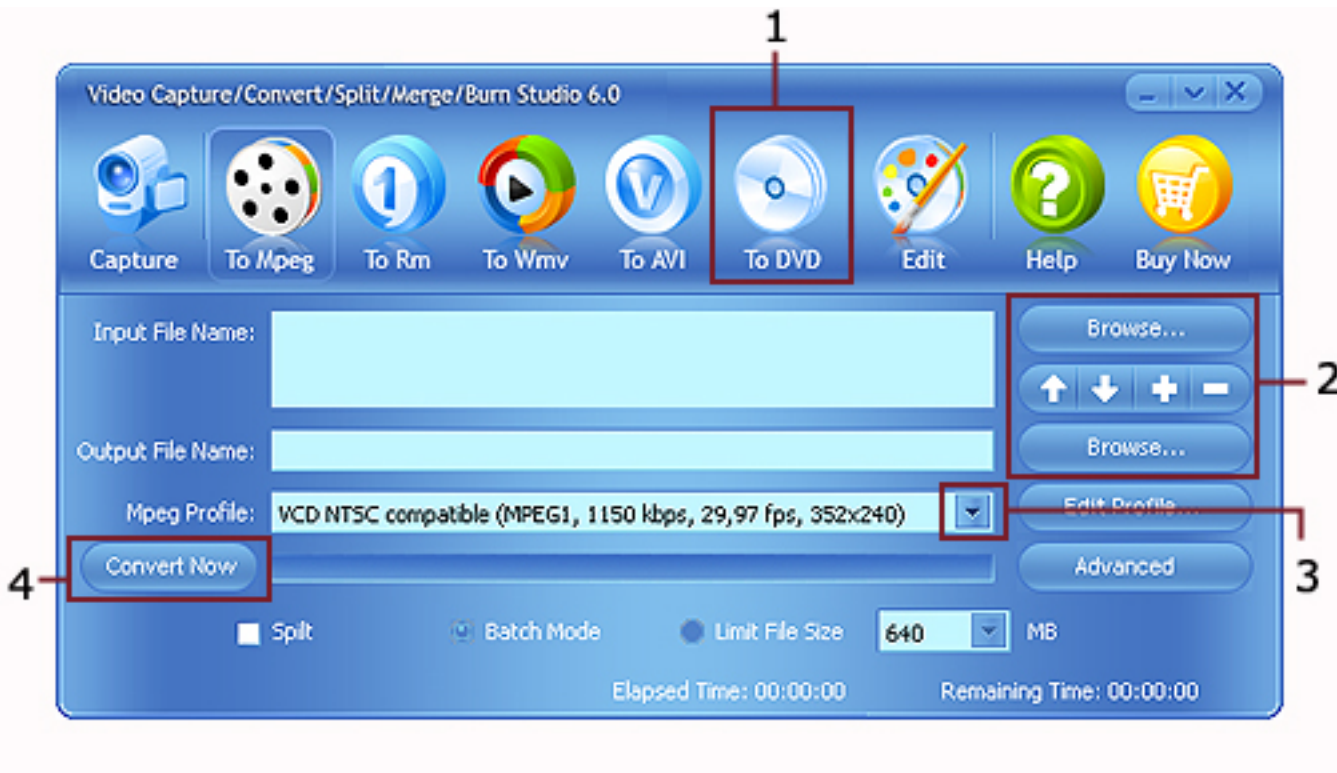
1

Video Capture/Convert/Split/Merge/Burn Studio 6.0

Capture To Mpeg To Rm To Wmv To AVI To DVD Edit Help Buy Now

Input File Name:

Browse...

2

Output File Name:

Browse...

Mpeg Profile: VCD NTSC compatible (MPEG1, 1150 kbps, 29,97 fps, 352x240)

Edit Profile...

3

4

Convert Now

Advanced

Spilt Batch Mode Limit File Size 640 MB

Elapsed Time: 00:00:00 Remaining Time: 00:00:00